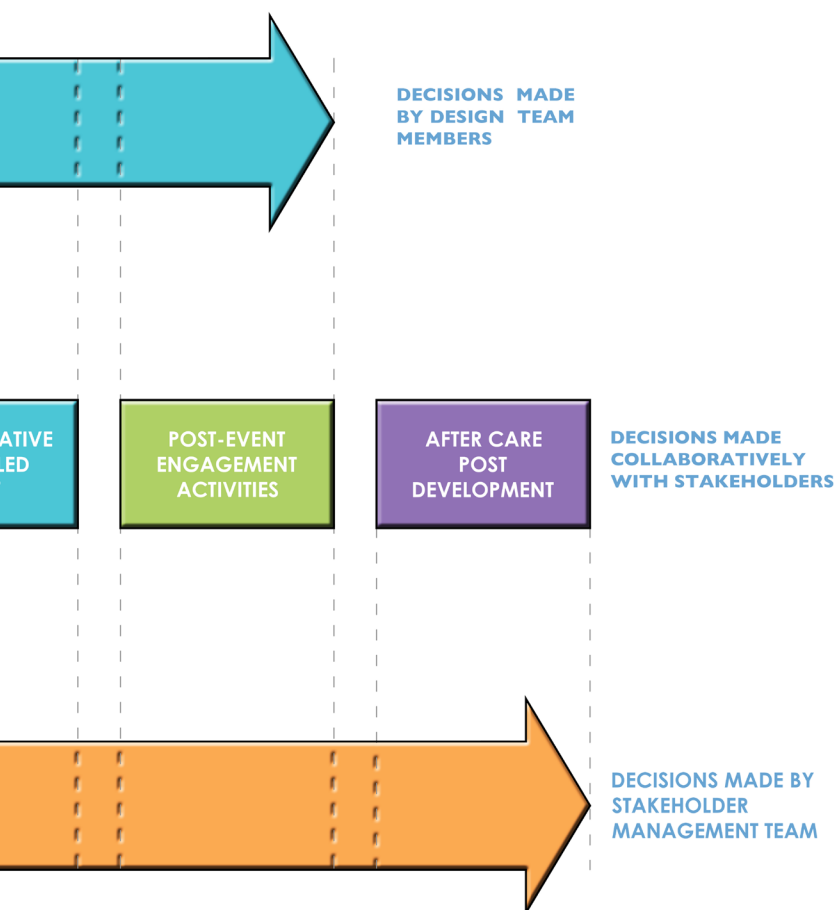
DECISIONS MADE BY DESIGN TEAM MEMBERS

ATIVE LED

POST-EVENT ENGAGEMENT ACTIVITIES

AFTER CARE POST DEVELOPMENT

DECISIONS MADE COLLABORATIVELY WITH STAKEHOLDERS

DECISIONS MADE BY STAKEHOLDER MANAGEMENT TEAM